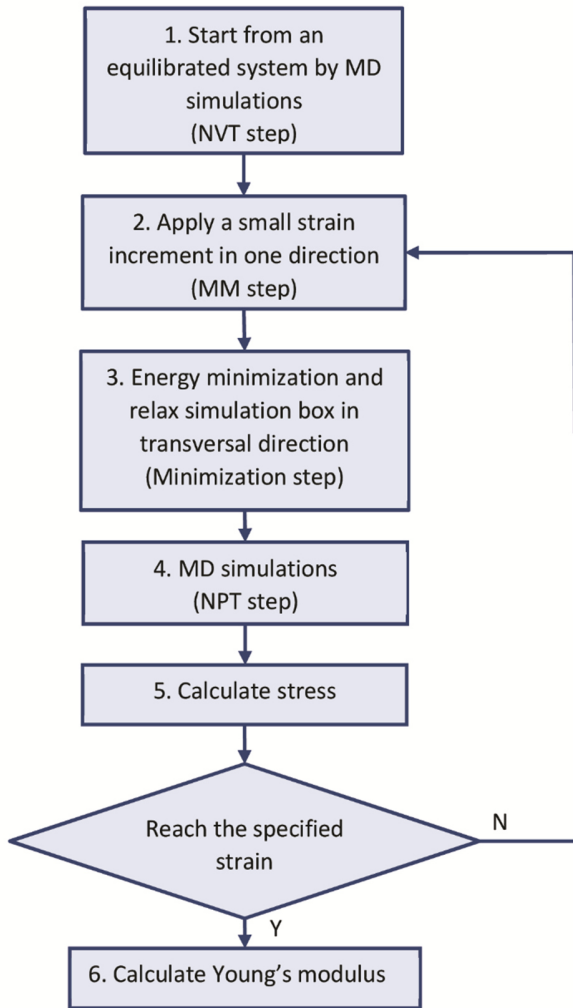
1. Start from an equilibrated system by MD simulations
(NVT step)

2. Apply a small strain increment in one direction
(MM step)

3. Energy minimization and relax simulation box in transversal direction
(Minimization step)

4. MD simulations
(NPT step)

5. Calculate stress

Reach the specified strain

N

Y

6. Calculate Young’s modulus